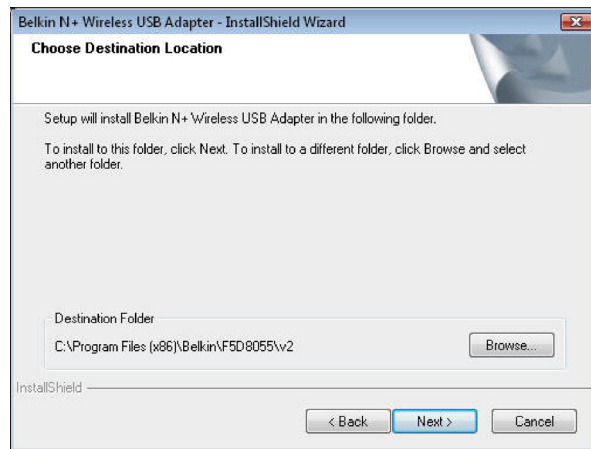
Belkin N+ Wireless USB Adapter - InstallShield Wizard

Choose Destination Location

Setup will install Belkin N+ Wireless USB Adapter in the following folder.

To install to this folder, click Next. To install to a different folder, click Browse and select another folder.

Destination Folder

C:\Program Files (x86)\Belkin\F5D8055\v2

Browse...

InstallShield

< Back

Next >

Cancel